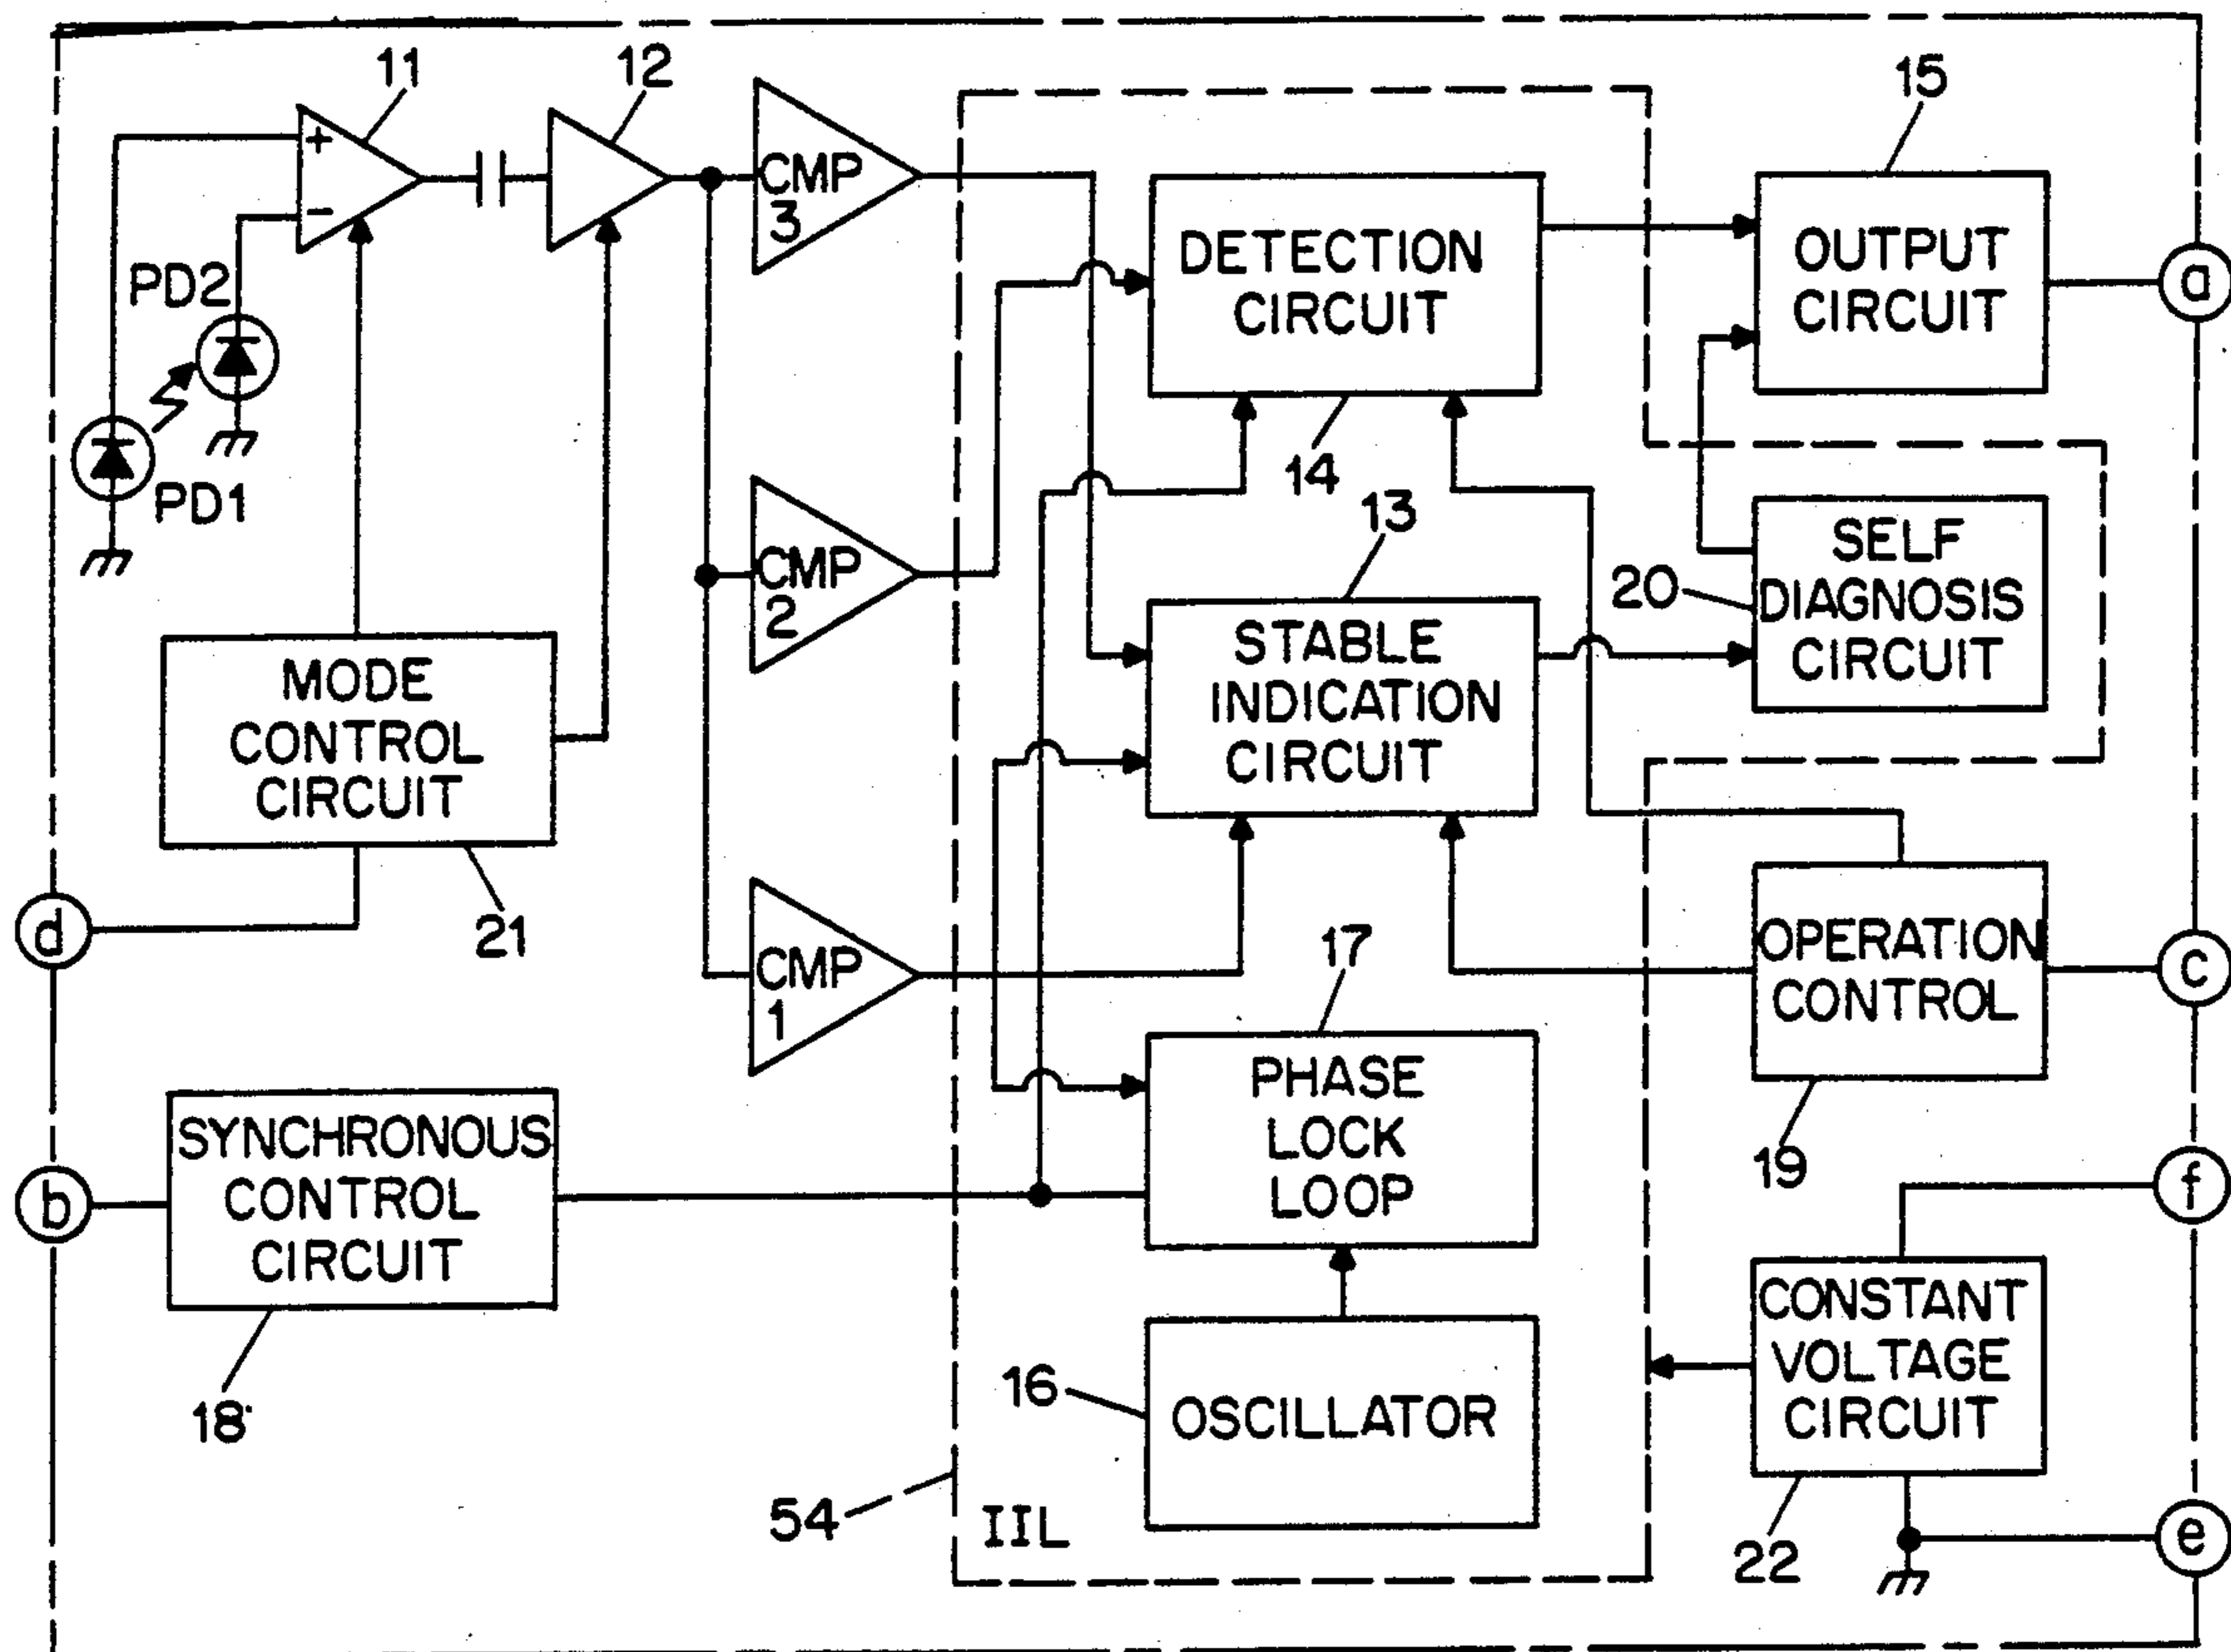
11
12
15
+
−
CMP 3
DETECTION CIRCUIT
OUTPUT CIRCUIT
a
PD2
PD1
14
13
CMP 2
SELF DIAGNOSIS CIRCUIT
20
STABLE INDICATION CIRCUIT
MODE CONTROL CIRCUIT
21
d
CMP 1
17
OPERATION CONTROL
c
19
PHASE LOCK LOOP
SYNCHRONOUS CONTROL CIRCUIT
b
f
CONSTANT VOLTAGE CIRCUIT
18
16
OSCILLATOR
54
IIL
22
e